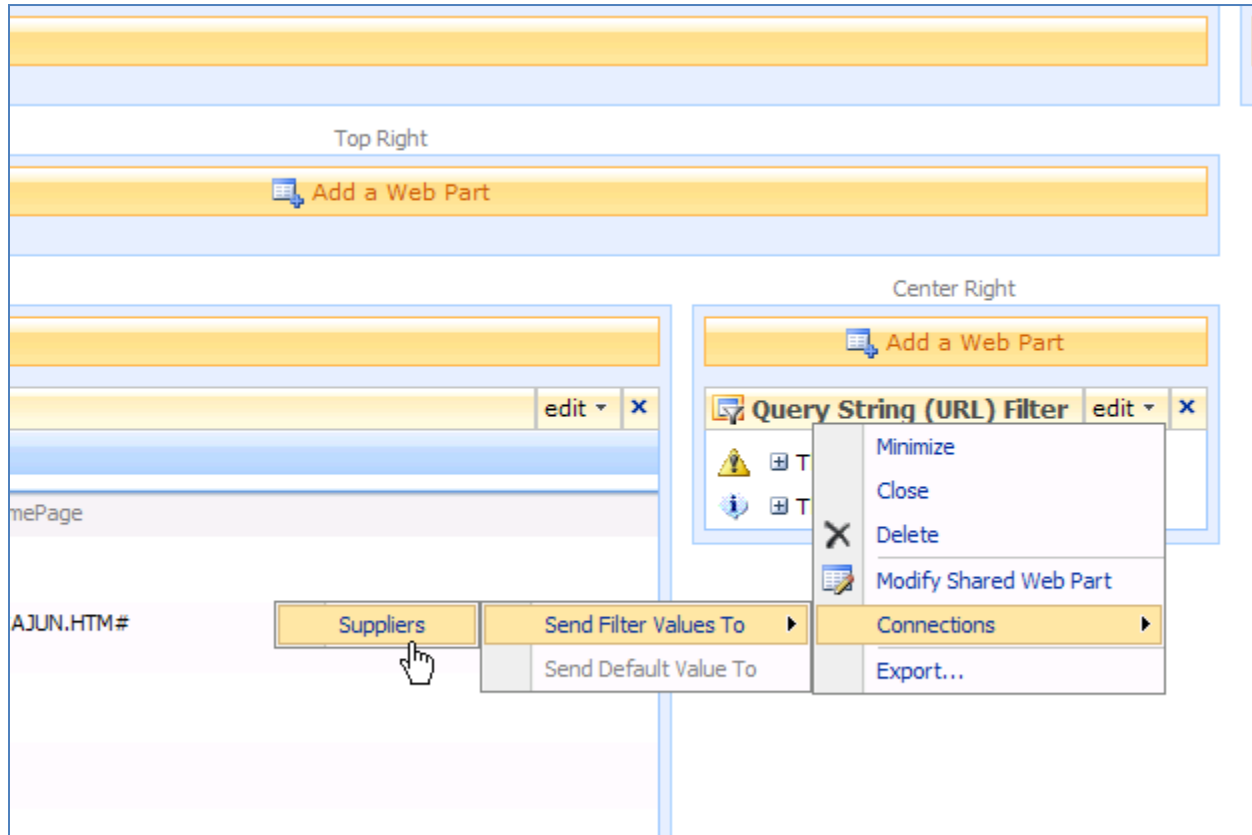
Top Right

Add a Web Part

Center Right

Add a Web Part

edit ▾ ×

Query String (URL) Filter edit ▾ ×

T

T

mePage

AJUN.HTM#

Suppliers

Send Filter Values To ▸

Send Default Value To

Minimize

Close

Delete

Modify Shared Web Part

Connections ▸

Export...